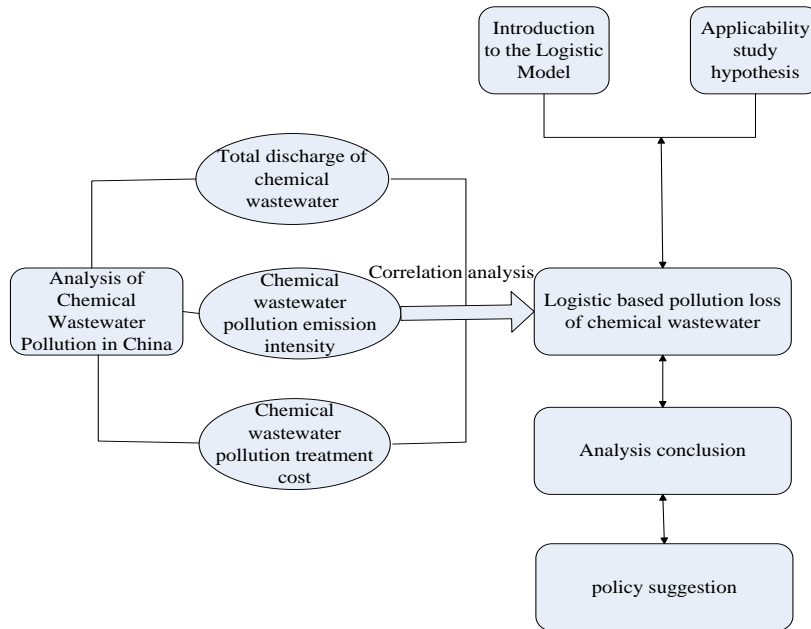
Introduction to the Logistic Model

Applicability study hypothesis

Total discharge of chemical wastewater

Analysis of Chemical Wastewater Pollution in China

Chemical wastewater pollution emission intensity

Correlation analysis

Logistic based pollution loss of chemical wastewater

Chemical wastewater pollution treatment cost

Analysis conclusion

policy suggestion